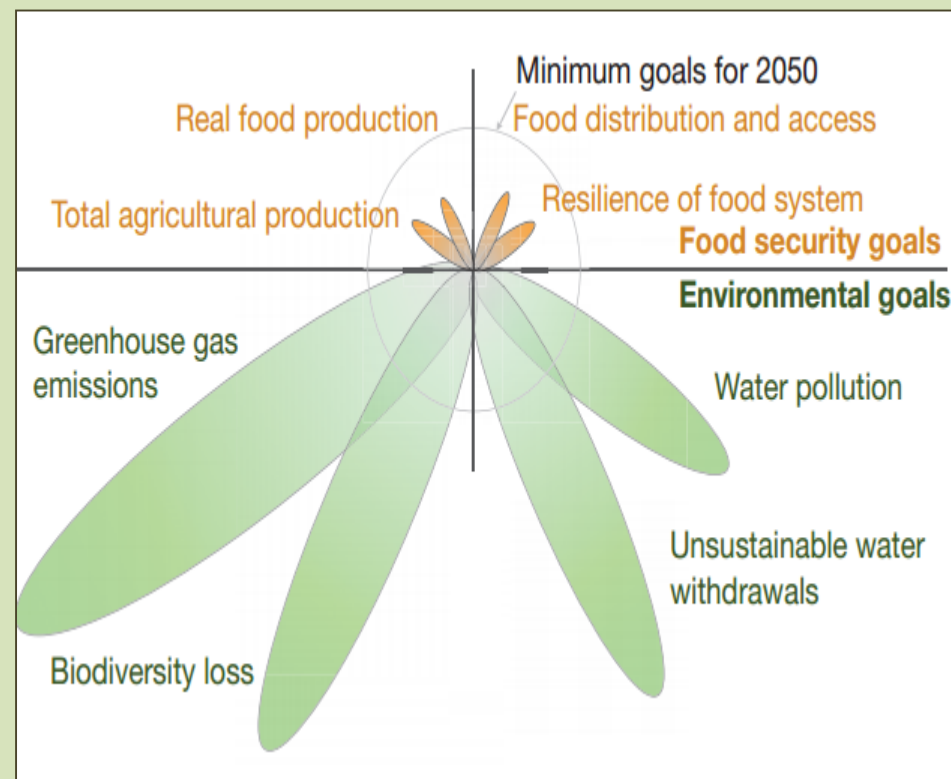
Minimum goals for 2050

Real food production

Food distribution and access

Total agricultural production

Resilience of food system

Food security goals

Environmental goals

Greenhouse gas emissions

Water pollution

Unsustainable water withdrawals

Biodiversity loss